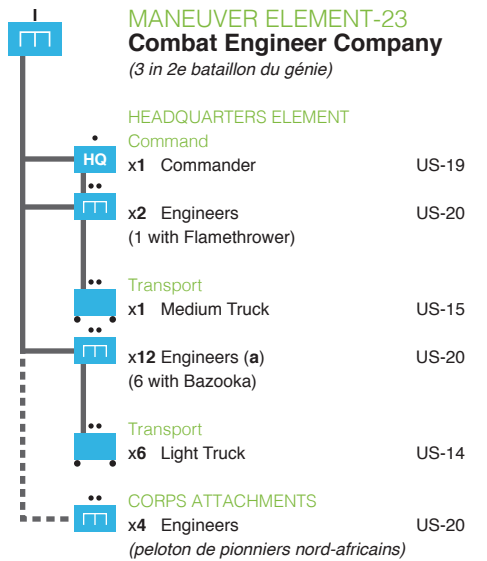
I

MANEUVER ELEMENT-23
**Combat Engineer Company**
*(3 in 2e bataillon du génie)*

HEADQUARTERS ELEMENT
Command
HQ
x1 Commander US-19
x2 Engineers US-20
(1 with Flamethrower)

Transport
x1 Medium Truck US-15

x12 Engineers (a) US-20
(6 with Bazooka)

Transport
x6 Light Truck US-14

CORPS ATTACHMENTS
x4 Engineers US-20
*(peloton de pionniers nord-africains)*